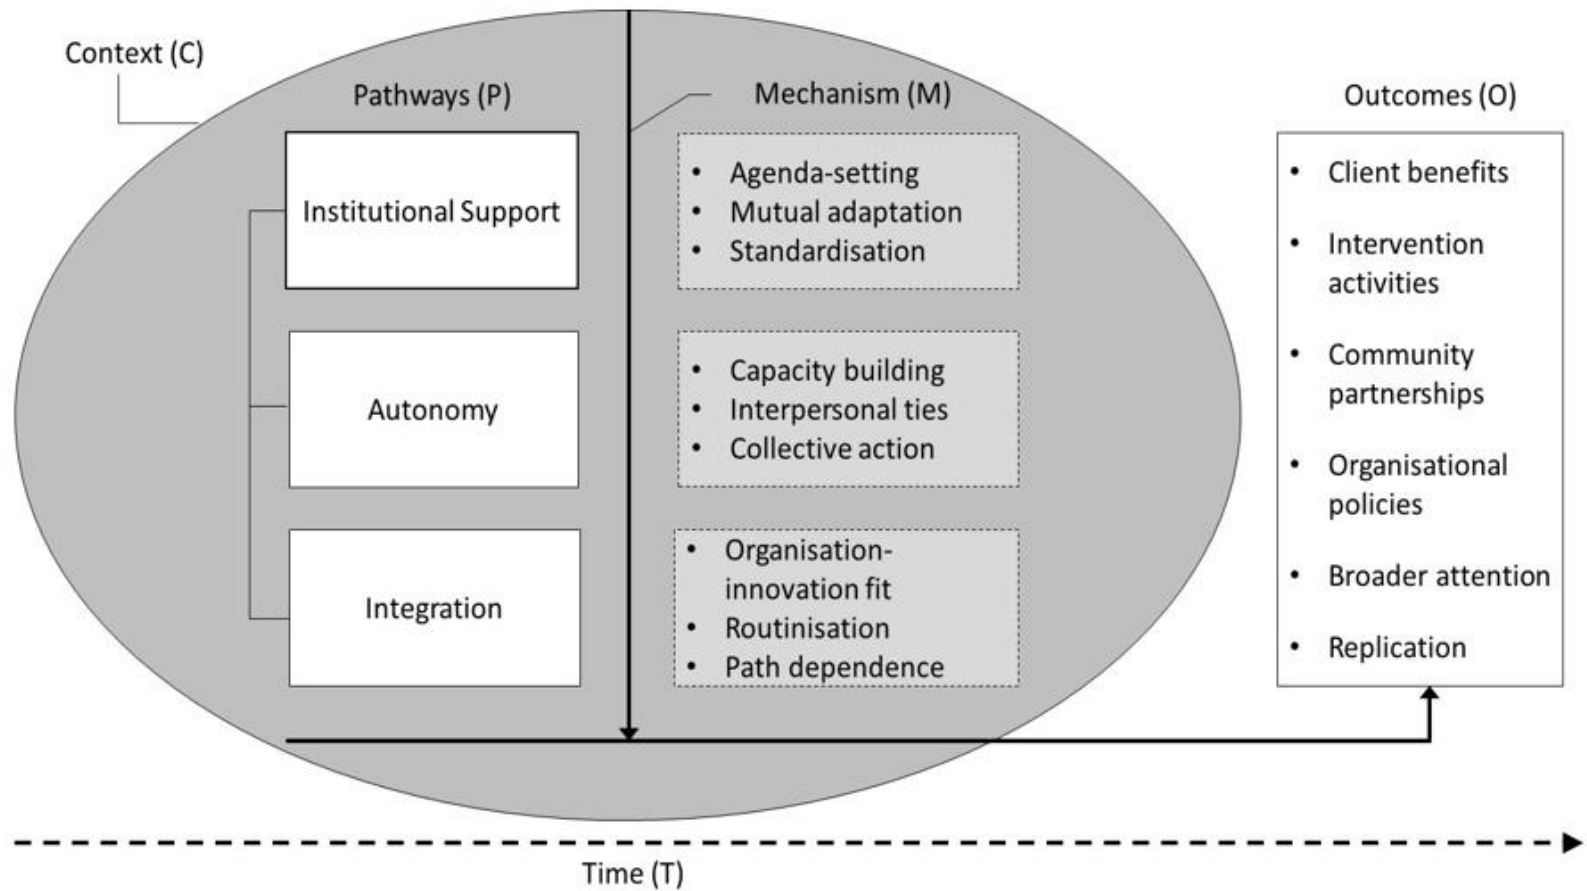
Context (C)

Pathways (P)

Institutional Support

Autonomy

Integration

Mechanism (M)

- Agenda-setting
- Mutual adaptation
- Standardisation

- Capacity building
- Interpersonal ties
- Collective action

- Organisation-innovation fit
- Routinisation
- Path dependence

Outcomes (O)

- Client benefits
- Intervention activities
- Community partnerships
- Organisational policies
- Broader attention
- Replication

Time (T)